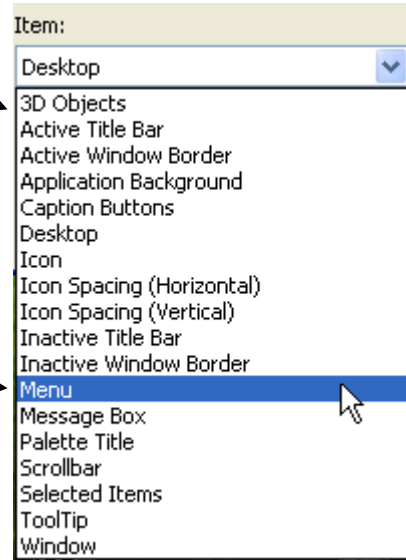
Item:

Desktop

3D Objects
Active Title Bar
Active Window Border
Application Background
Caption Buttons
Desktop
Icon
Icon Spacing (Horizontal)
Icon Spacing (Vertical)
Inactive Title Bar
Inactive Window Border
Menu
Message Box
Palette Title
Scrollbar
Selected Items
ToolTip
Window